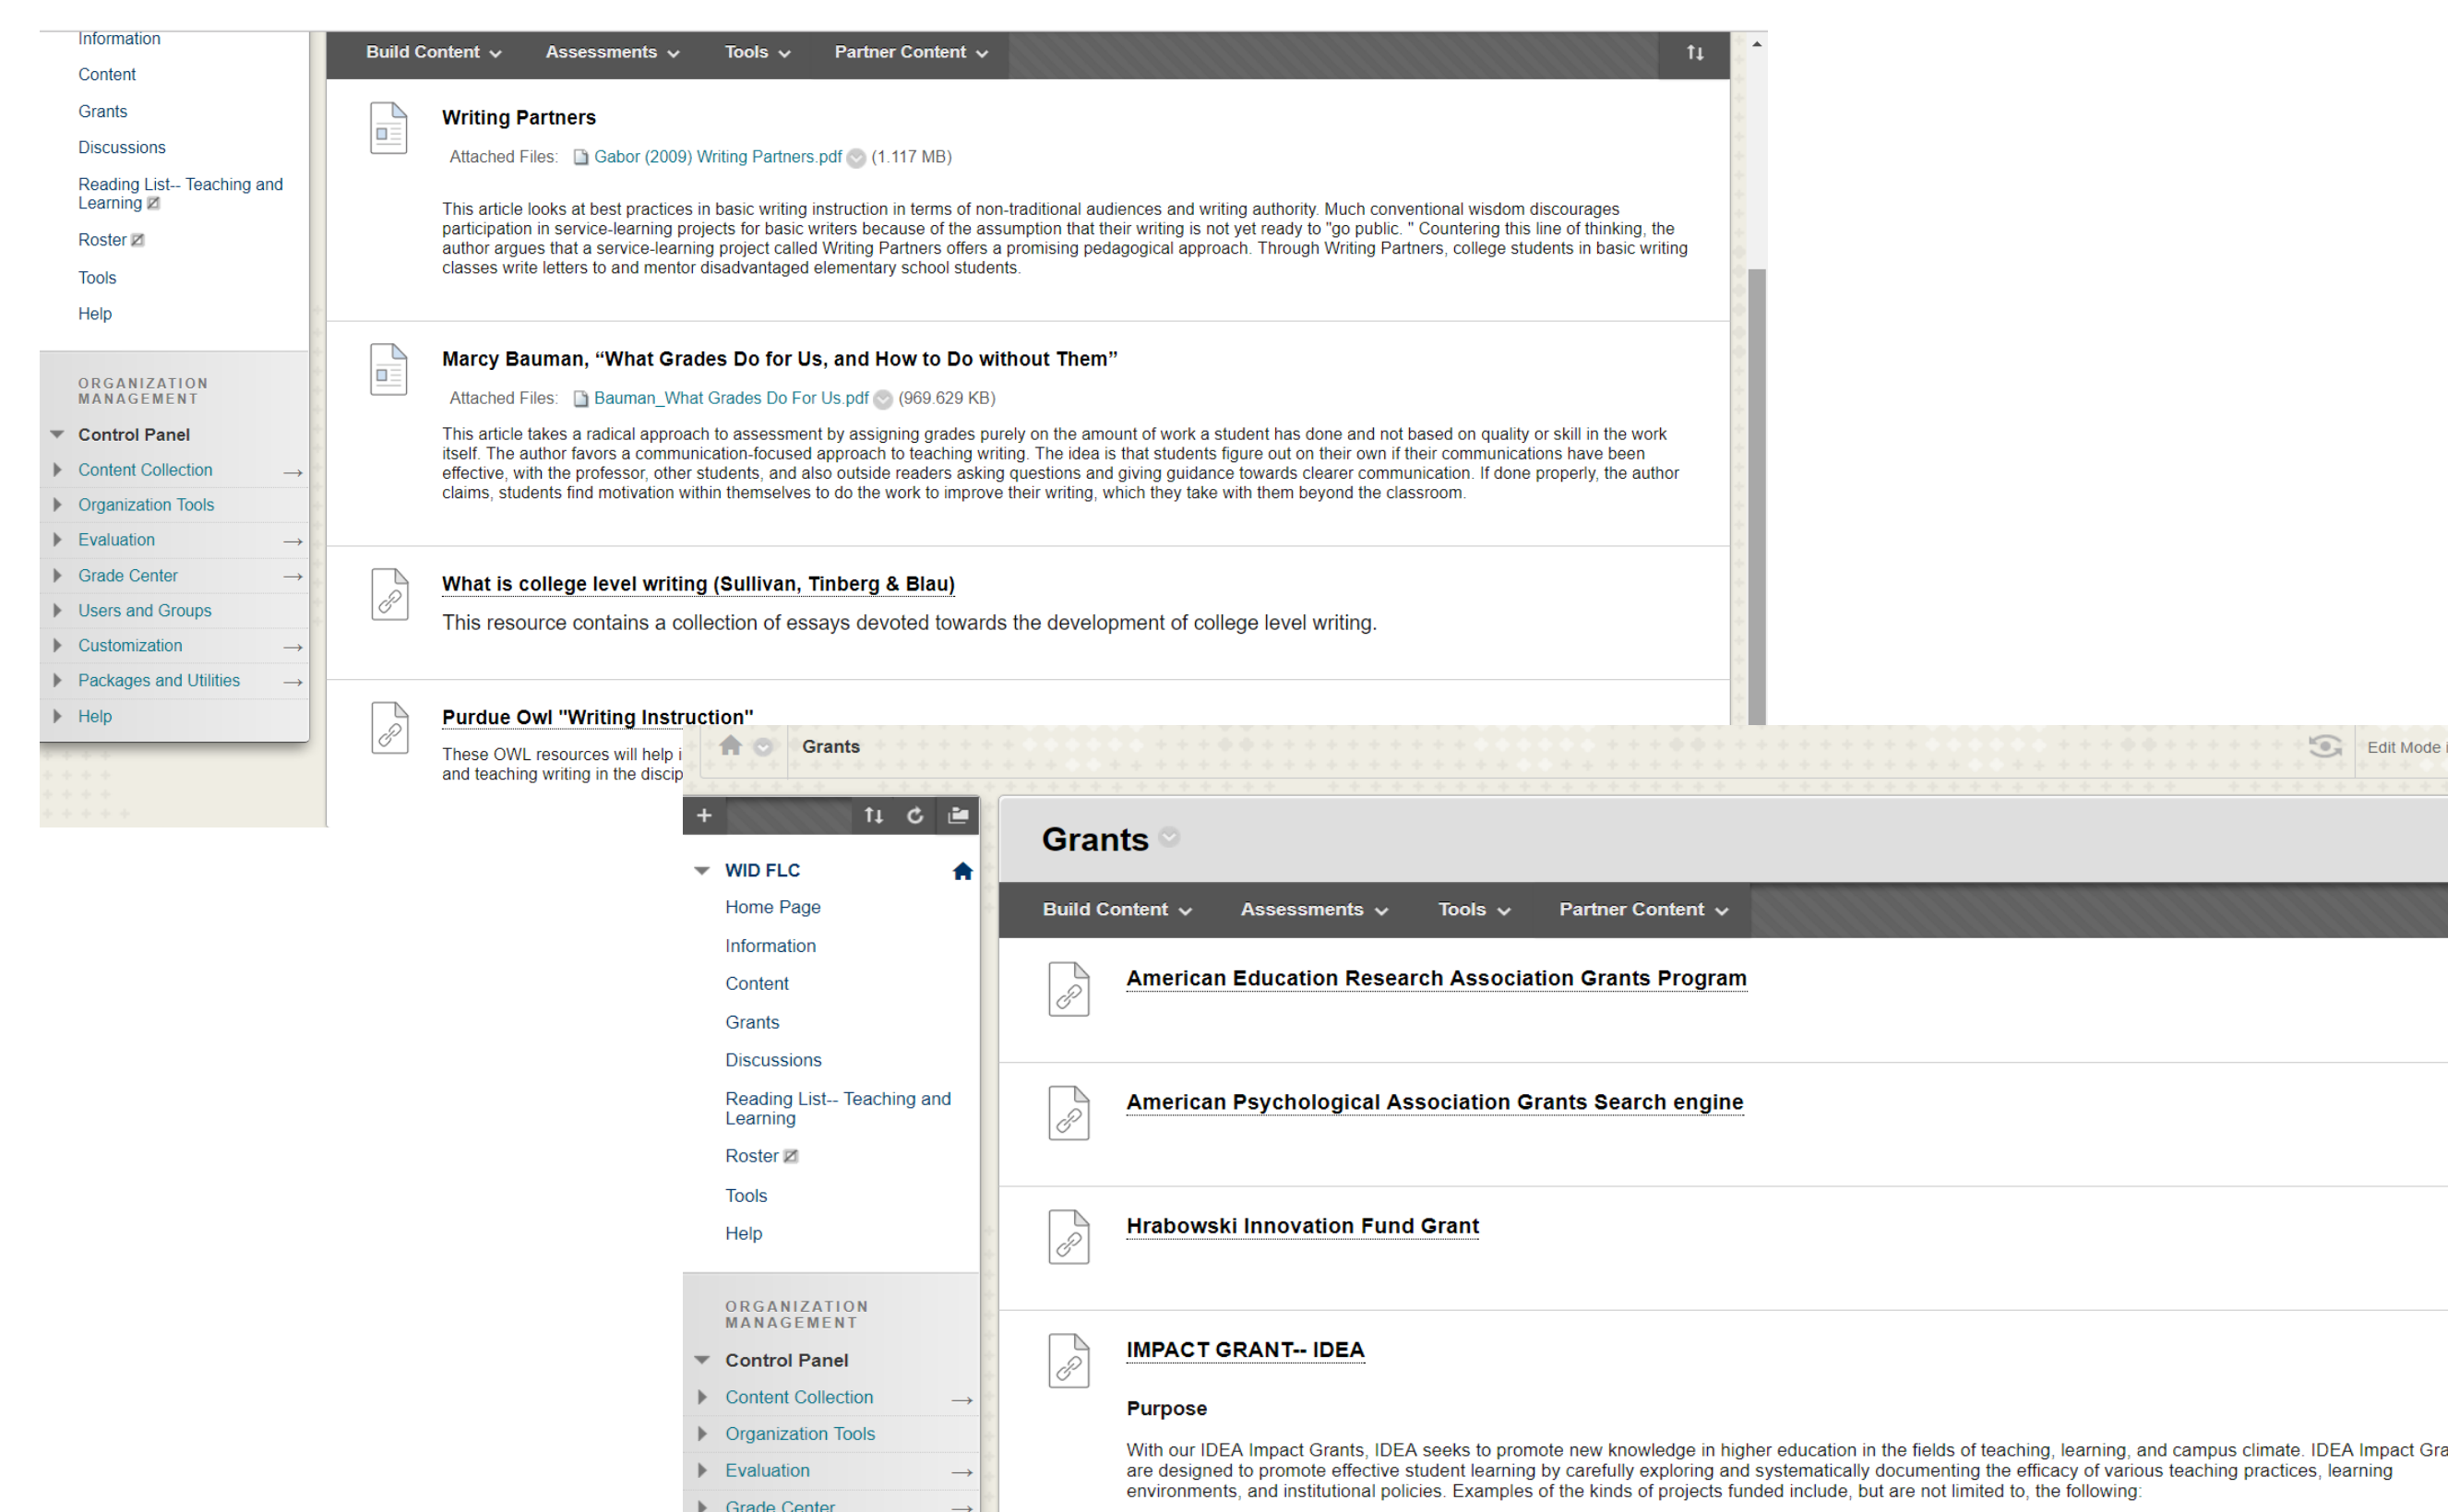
Information
Content
Grants
Discussions
Reading List-- Teaching and Learning
Roster
Tools
Help

ORGANIZATION MANAGEMENT
Control Panel
Content Collection
Organization Tools
Evaluation
Grade Center
Users and Groups
Customization
Packages and Utilities
Help

Build Content Assessments Tools Partner Content

Writing Partners
Attached Files: Gabor (2009) Writing Partners.pdf (1.117 MB)

This article looks at best practices in basic writing instruction in terms of non-traditional audiences and writing authority. Much conventional wisdom discourages participation in service-learning projects for basic writers because of the assumption that their writing is not yet ready to "go public. " Countering this line of thinking, the author argues that a service-learning project called Writing Partners offers a promising pedagogical approach. Through Writing Partners, college students in basic writing classes write letters to and mentor disadvantaged elementary school students.

Marcy Bauman, “What Grades Do for Us, and How to Do without Them”
Attached Files: Bauman_What Grades Do For Us.pdf (969.629 KB)

This article takes a radical approach to assessment by assigning grades purely on the amount of work a student has done and not based on quality or skill in the work itself. The author favors a communication-focused approach to teaching writing. The idea is that students figure out on their own if their communications have been effective, with the professor, other students, and also outside readers asking questions and giving guidance towards clearer communication. If done properly, the author claims, students find motivation within themselves to do the work to improve their writing, which they take with them beyond the classroom.

What is college level writing (Sullivan, Tinberg & Blau)
This resource contains a collection of essays devoted towards the development of college level writing.

Purdue Owl "Writing Instruction"
These OWL resources will help i
and teaching writing in the discip

Grants
Edit Mode i

WID FLC
Home Page
Information
Content
Grants
Discussions
Reading List-- Teaching and Learning
Roster
Tools
Help

ORGANIZATION MANAGEMENT
Control Panel
Content Collection
Organization Tools
Evaluation
Grade Center

Grants
Build Content Assessments Tools Partner Content

American Education Research Association Grants Program

American Psychological Association Grants Search engine

Hrabowski Innovation Fund Grant

IMPACT GRANT-- IDEA

Purpose

With our IDEA Impact Grants, IDEA seeks to promote new knowledge in higher education in the fields of teaching, learning, and campus climate. IDEA Impact Gra are designed to promote effective student learning by carefully exploring and systematically documenting the efficacy of various teaching practices, learning environments, and institutional policies. Examples of the kinds of projects funded include, but are not limited to, the following: